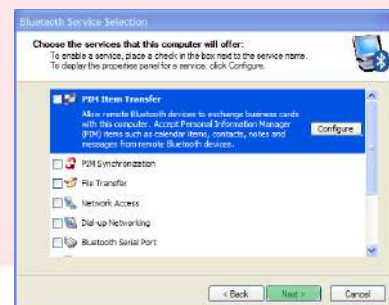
Bluetooth Service Selection

Choose the services that this computer will offer:
To enable a service, place a check in the box next to the service name.
To display the properties panel for a service, click Configure.

PIM Item Transfer
Allow remote Bluetooth devices to exchange business cards with this computer. Accept Personal Information Manager (PIM) items such as calendar items, contacts, notes and messages from remote Bluetooth devices.

Configure

PIM Synchronization
File Transfer
Network Access
Dial-up Networking
Bluetooth Serial Port

< Back
Next >
Cancel